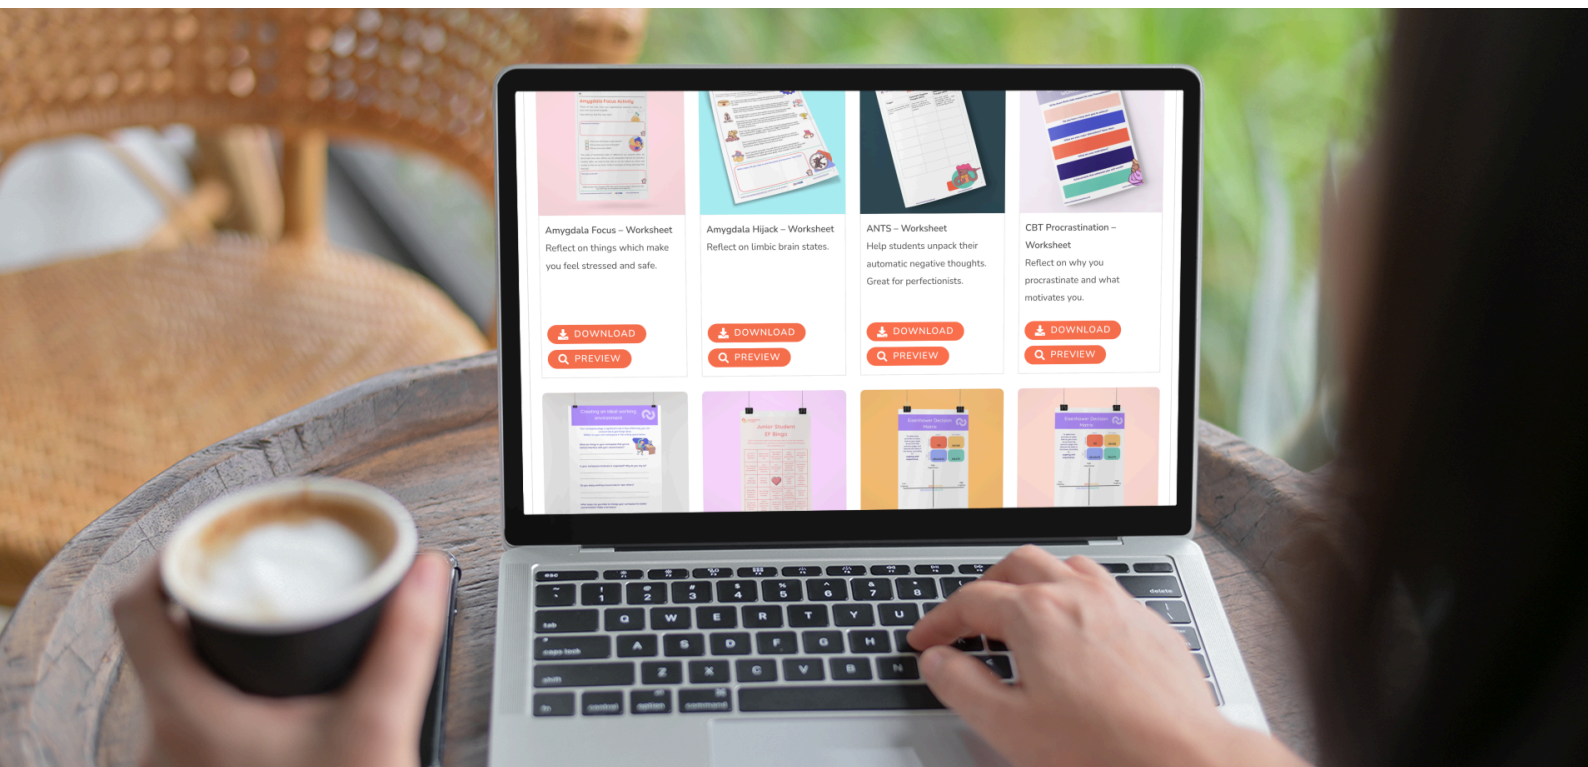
Amygdala Focus Activity

Amygdala Focus – Worksheet
Reflect on things which make you feel stressed and safe.

DOWNLOAD
PREVIEW

Amygdala Hijack – Worksheet
Reflect on limbic brain states.

DOWNLOAD
PREVIEW

ANTS – Worksheet
Help students unpack their automatic negative thoughts. Great for perfectionists.

DOWNLOAD
PREVIEW

CBT Procrastination – Worksheet
Reflect on why you procrastinate and what motivates you.

DOWNLOAD
PREVIEW

Creating an ideal working environment

Junior Student EF Bingo

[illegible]

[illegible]

esc
tab
caps lock
shift
fn
control
option
command
delete
Q W E R T Y U
A S D F G H
Z X C V B N
1 2 3 4 5 6 7 8